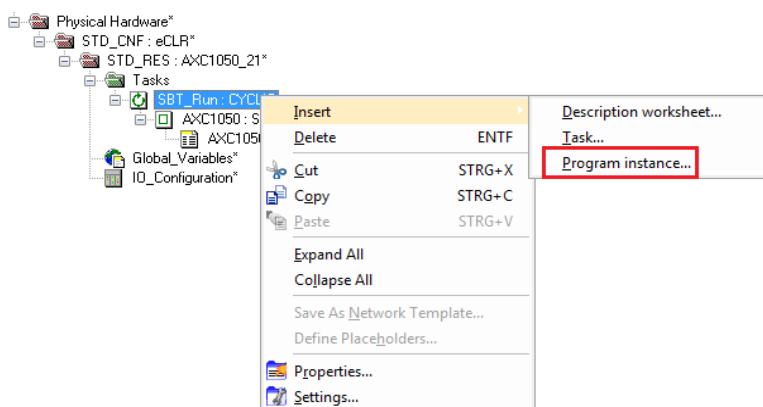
Physical Hardware*
STD_CNF : eCLR*
STD_RES : AXC1050_21*
Tasks
SBT_Run : CYCLI
AXC1050 : S
AXC1050
Global_Variables*
IO_Configuration*

Insert
Delete ENTF
Cut STRG+X
Copy STRG+C
Paste STRG+V
Expand All
Collapse All
Save As Network Template...
Define Placeholders...
Properties...
Settings...

Description worksheet...
Task...
Program instance...